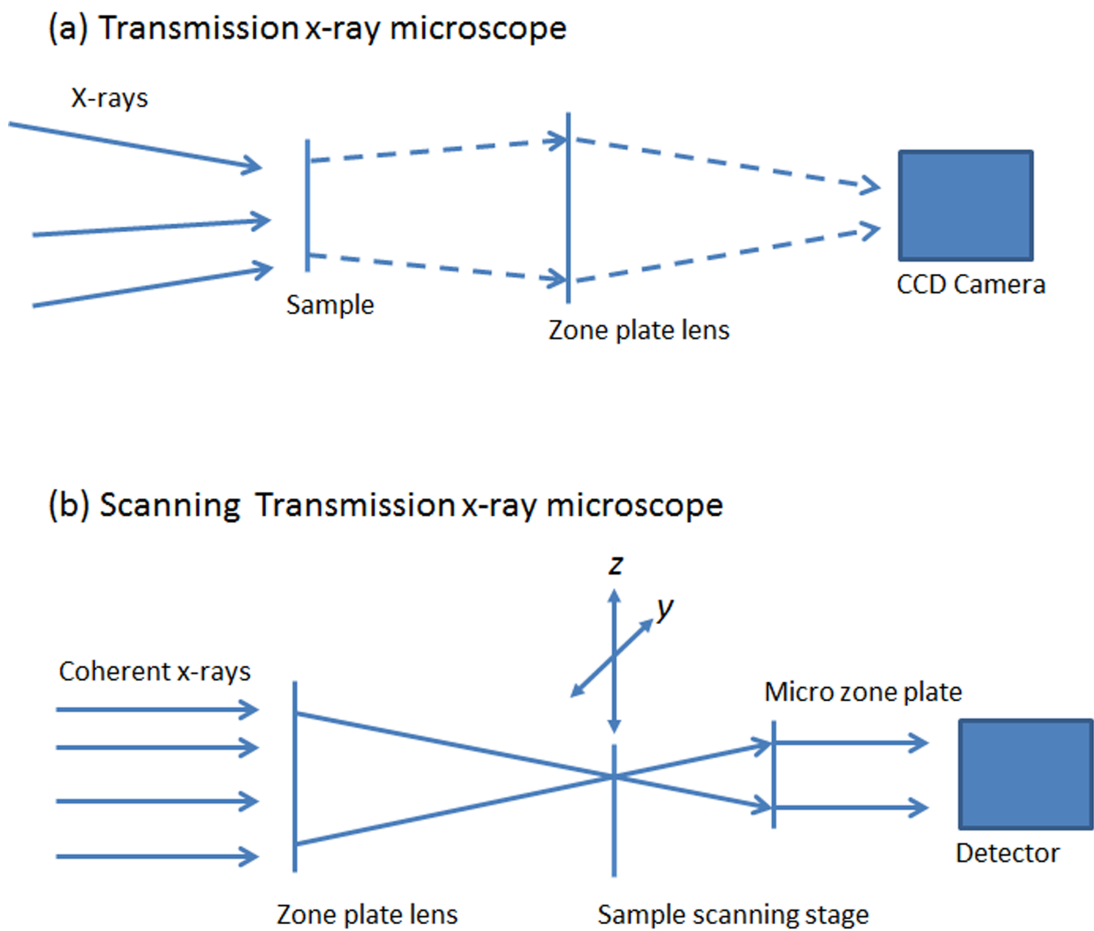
(a) Transmission x-ray microscope

X-rays

Sample

Zone plate lens

CCD Camera

(b) Scanning Transmission x-ray microscope

z

y

Coherent x-rays

Micro zone plate

Detector

Zone plate lens

Sample scanning stage